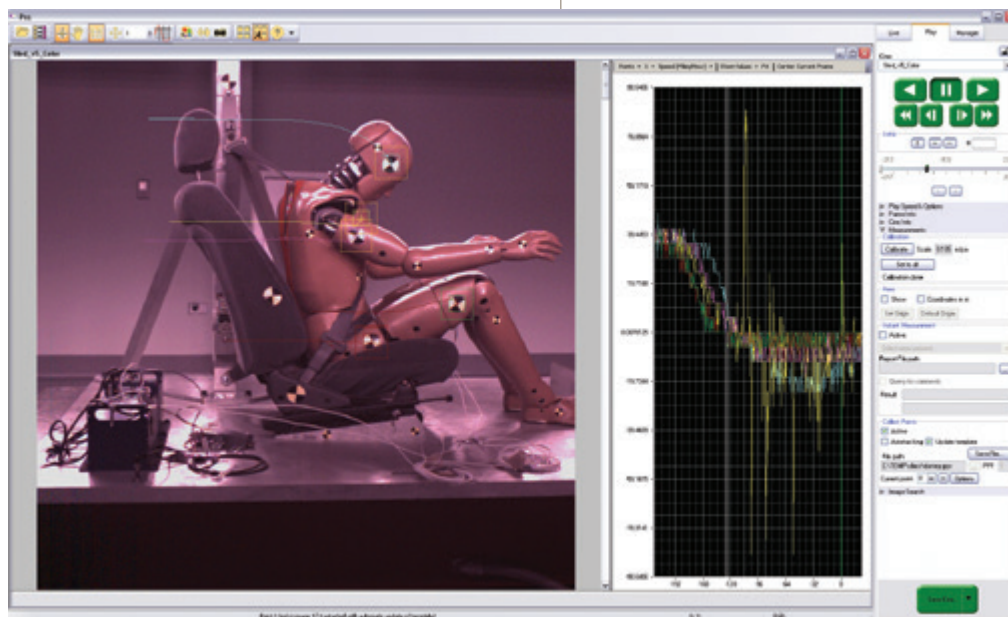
Pro

Sled_v5_Color

Points | Speed (Pixel/sec) | Show Values | Fit | Center Current Frame

Live
Play
Manage

Clip
Sled_v5_Color

Play Speed & Options
Frame Info
Clip Info
Measurements
Calibration
Calibrate
Scale
Set to all
Calibration done
Axes
Show
Coordinates in m
Set Origin
Default Origin
Active
Report Results
Query for comments
Result
Collect Points
Active
Autotracking
Update template
File path
Save File
Current point
Options
Image Search

Save Exp.